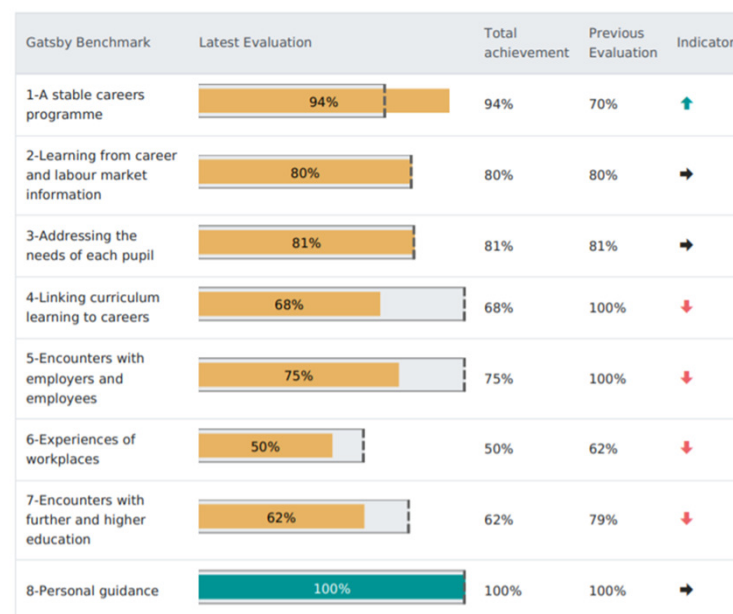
| Gatsby Benchmark | Latest Evaluation | Total achievement | Previous Evaluation | Indicator |
|---|---|---|---|---|
| 1-A stable careers programme | 94% | 94% | 70% | ↑ |
| 2-Learning from career and labour market information | 80% | 80% | 80% | → |
| 3-Addressing the needs of each pupil | 81% | 81% | 81% | → |
| 4-Linking curriculum learning to careers | 68% | 68% | 100% | ↓ |
| 5-Encounters with employers and employees | 75% | 75% | 100% | ↓ |
| 6-Experiences of workplaces | 50% | 50% | 62% | ↓ |
| 7-Encounters with further and higher education | 62% | 62% | 79% | ↓ |
| 8-Personal guidance | 100% | 100% | 100% | → |